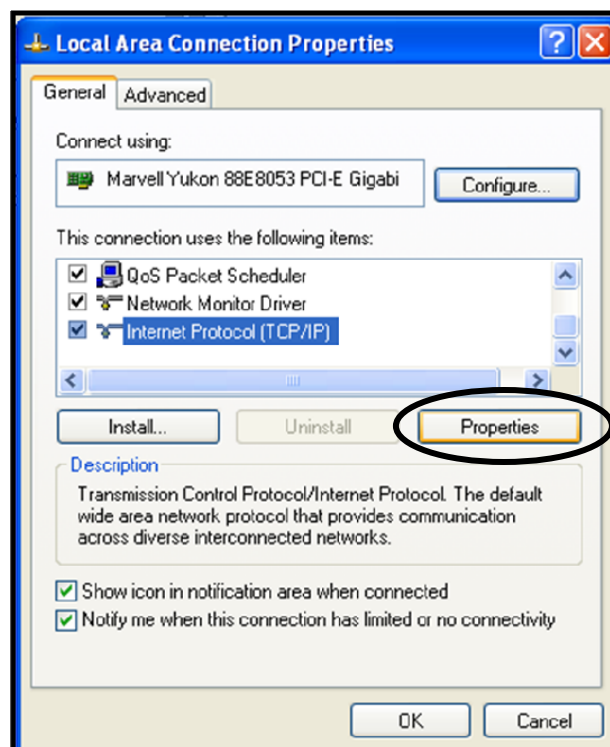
Local Area Connection Properties

?

X

General

Advanced

Connect using:

Marvell Yukon 88E8053 PCI-E Gigabi

Configure...

This connection uses the following items:

QoS Packet Scheduler

Network Monitor Driver

Internet Protocol (TCP/IP)

Install...

Uninstall

Properties

Description

Transmission Control Protocol/Internet Protocol. The default wide area network protocol that provides communication across diverse interconnected networks.

Show icon in notification area when connected

Notify me when this connection has limited or no connectivity

OK

Cancel